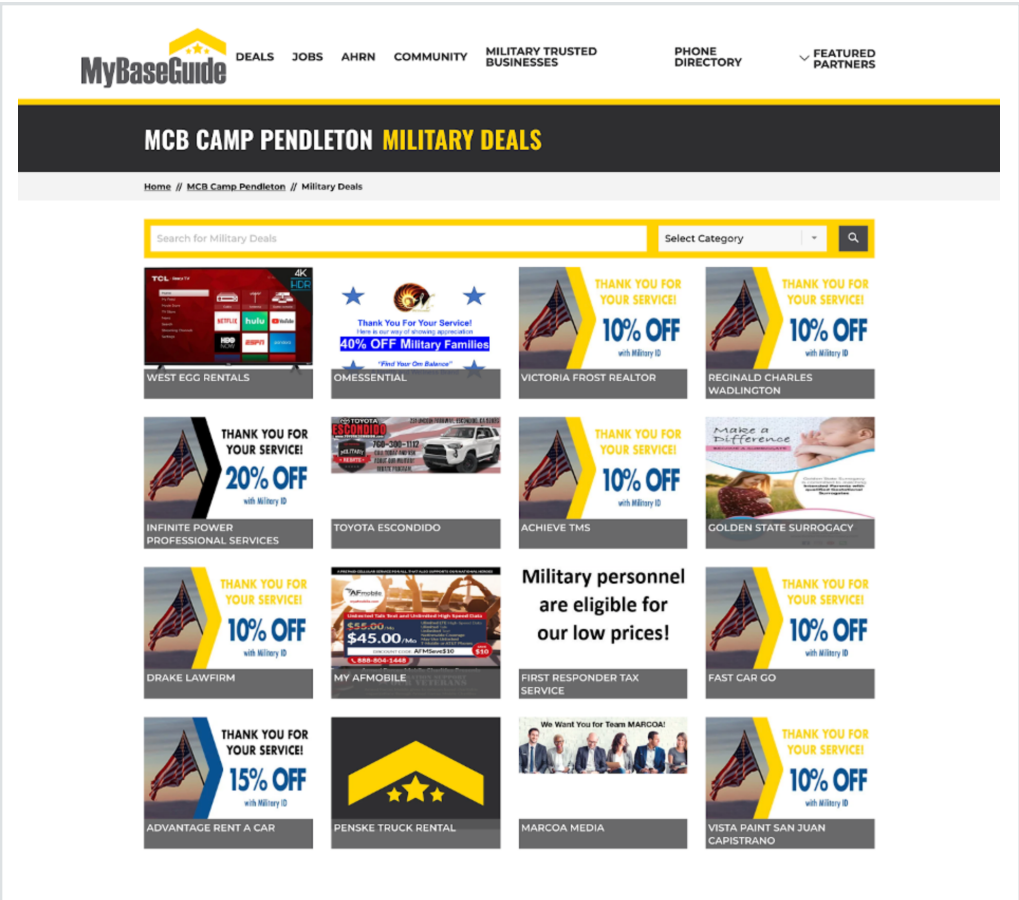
MyBaseGuide

DEALS JOBS AHRN COMMUNITY MILITARY TRUSTED BUSINESSES PHONE DIRECTORY FEATURED PARTNERS

MCB CAMP PENDLETON MILITARY DEALS

Home // MCB Camp Pendleton // Military Deals

Search for Military Deals

Select Category

TCL 4K HDR NETFLIX hulu YouTube

WEST EGG RENTALS

Thank You For Your Service!
Here is our way of showing appreciation
40% OFF Military Families
"Find Your Om Balance"

OMESSENTIAL

THANK YOU FOR YOUR SERVICE! 10% OFF with Military ID

VICTORIA FROST REALTOR

THANK YOU FOR YOUR SERVICE! 10% OFF with Military ID

REGINALD CHARLES WADLINGTON

THANK YOU FOR YOUR SERVICE! 20% OFF with Military ID

INFINITE POWER PROFESSIONAL SERVICES

TOYOTA ESCONDIDO

TOYOTA ESCONDIDO

THANK YOU FOR YOUR SERVICE! 10% OFF with Military ID

ACHIEVE TMS

Make a Difference

GOLDEN STATE SURROGACY

THANK YOU FOR YOUR SERVICE! 10% OFF with Military ID

DRAKE LAWFIRM

AFmobile
$55.00
$45.00/Mo
$10
888-804-1448

MY AFMOBILE

Military personnel are eligible for our low prices!

FIRST RESPONDER TAX SERVICE

THANK YOU FOR YOUR SERVICE! 10% OFF with Military ID

FAST CAR GO

THANK YOU FOR YOUR SERVICE! 15% OFF with Military ID

ADVANTAGE RENT A CAR

PENSKE TRUCK RENTAL

We Want You for Team MARCOA!

MARCOA MEDIA

THANK YOU FOR YOUR SERVICE! 10% OFF with Military ID

VISTA PAINT SAN JUAN CAPISTRANO